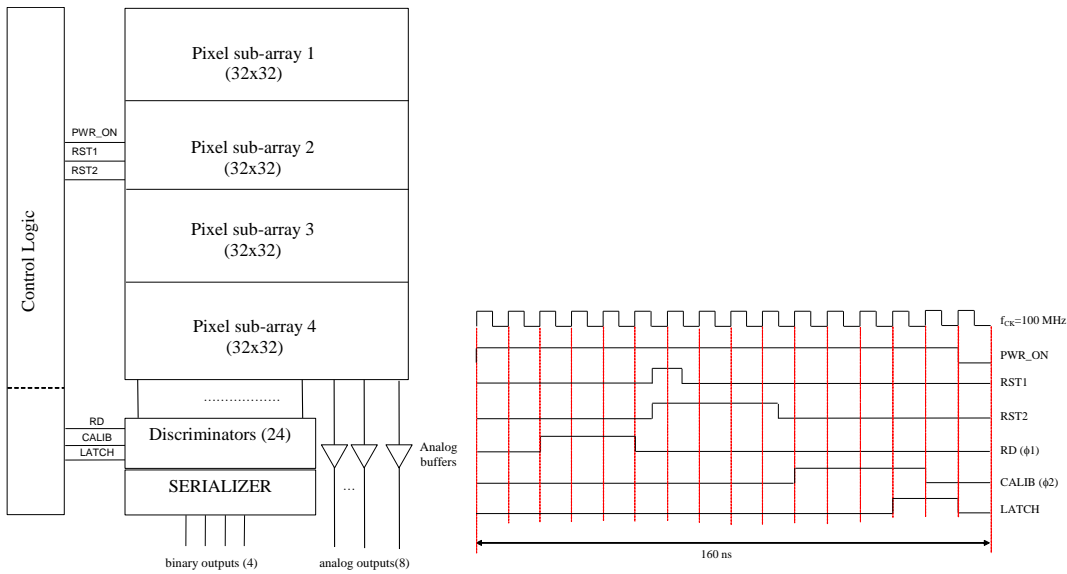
Control Logic

PWR_ON
RST1
RST2

Pixel sub-array 1
(32x32)

Pixel sub-array 2
(32x32)

Pixel sub-array 3
(32x32)

Pixel sub-array 4
(32x32)

..................

RD
CALIB
LATCH

Discriminators (24)

SERIALIZER

Analog buffers

...

binary outputs (4)

analog outputs(8)

$f_{CK}$=100 MHz
PWR_ON
RST1
RST2
RD ($\phi$1)
CALIB ($\phi$2)
LATCH

160 ns